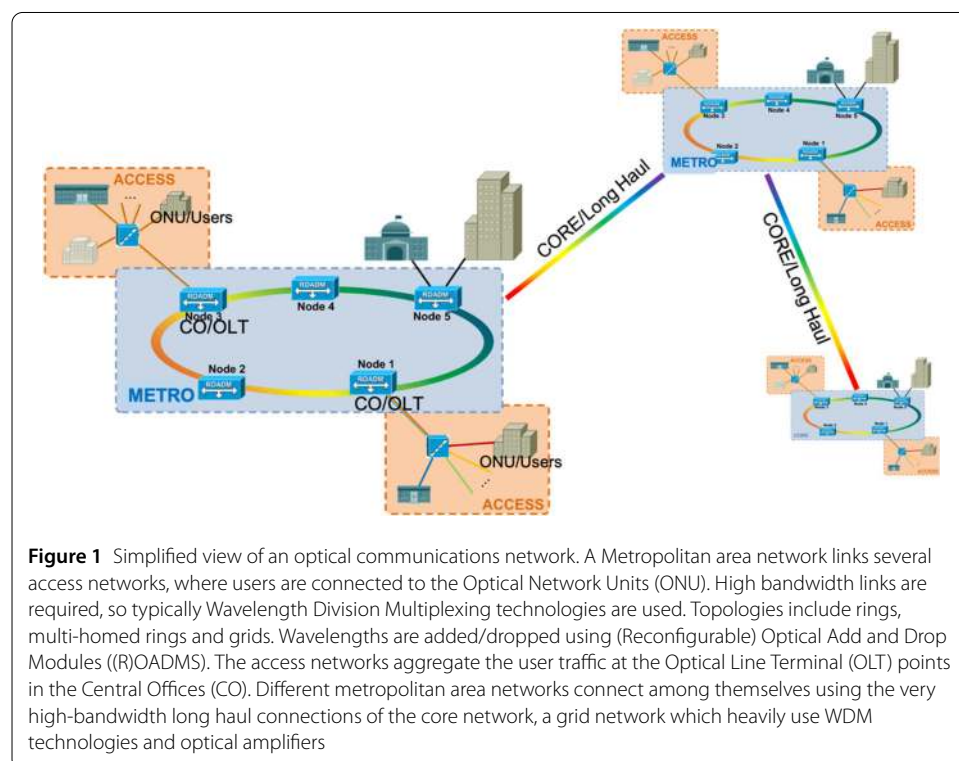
ACCESS

ONU/Users

ROADM

Node 3

CO/OLT

ROADM

Node 4

ROADM

Node 5

Node 2

ROADM

Node 1

ROADM

CO/OLT

METRO

ONU/Users

ACCESS

CORE/Long Haul

ACCESS

Node 3

Node 4

Node 5

Node 2

Node 1

METRO

ACCESS

CORE/Long Haul

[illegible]

**Figure 1** Simplified view of an optical communications network. A Metropolitan area network links several access networks, where users are connected to the Optical Network Units (ONU). High bandwidth links are required, so typically Wavelength Division Multiplexing technologies are used. Topologies include rings, multi-homed rings and grids. Wavelengths are added/dropped using (Reconfigurable) Optical Add and Drop Modules ((R)OADMS). The access networks aggregate the user traffic at the Optical Line Terminal (OLT) points in the Central Offices (CO). Different metropolitan area networks connect among themselves using the very high-bandwidth long haul connections of the core network, a grid network which heavily use WDM technologies and optical amplifiers